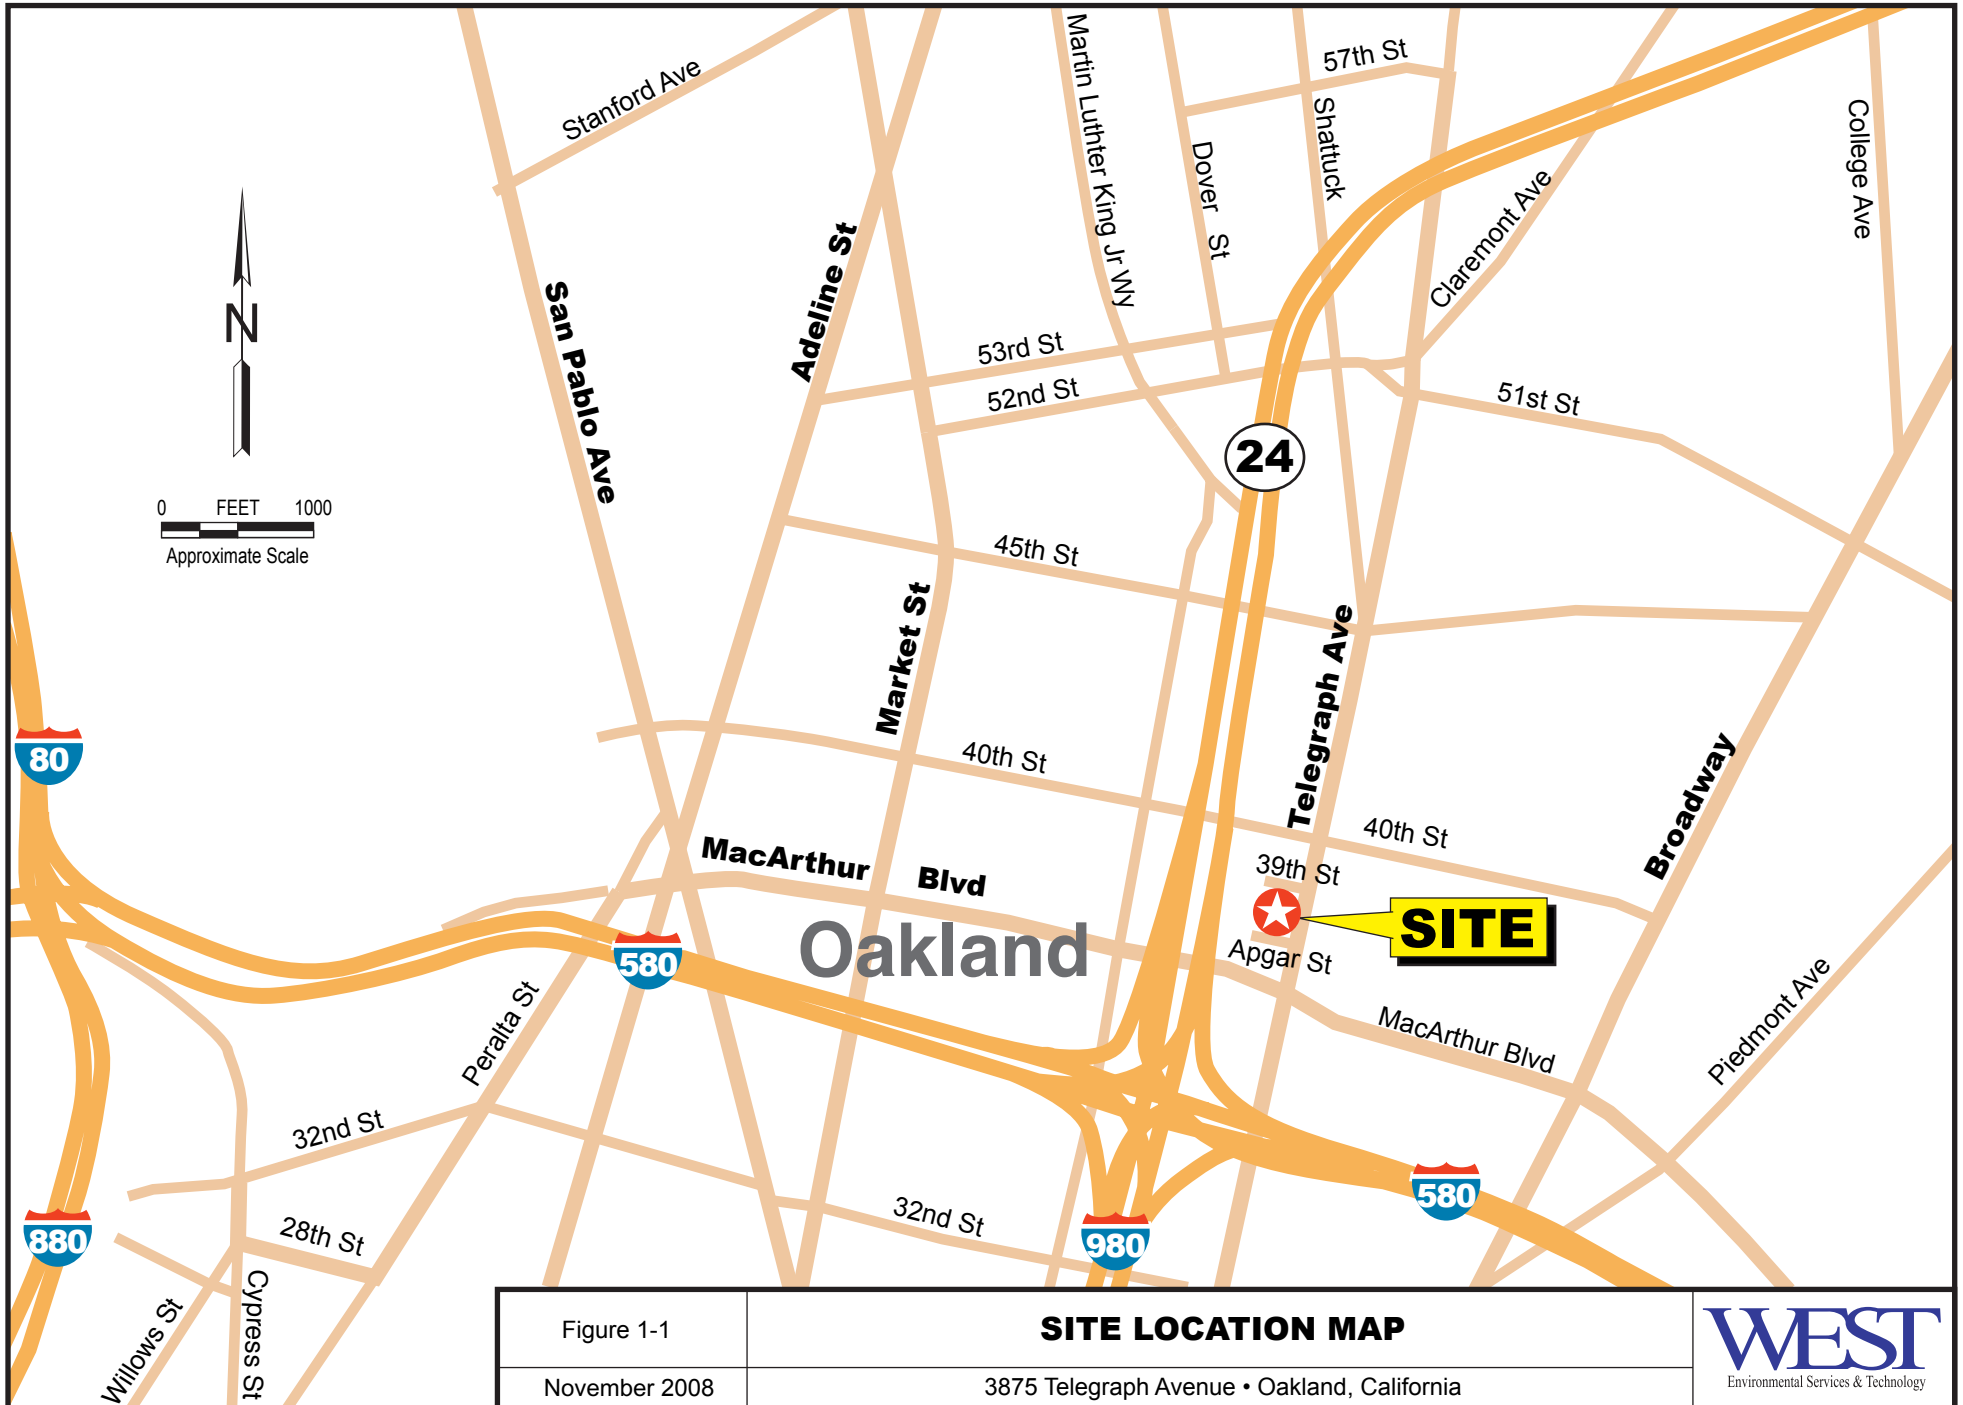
Stanford Ave
Martin Luthter King Jr Wy
57th St
Dover St
Shattuck
College Ave
Claremont Ave
San Pablo Ave
Adeline St
53rd St
52nd St
51st St
N
24
0 FEET 1000
Approximate Scale
45th St
Market St
Telegraph Ave
40th St
40th St
Broadway
80
MacArthur Blvd
39th St
SITE
Apgar St
Oakland
580
Peralta St
MacArthur Blvd
Piedmont Ave
32nd St
580
880
28th St
32nd St
980
Willows St
Cypress St

| Figure 1-1 | SITE LOCATION MAP |
|---|---|
| November 2008 | 3875 Telegraph Avenue • Oakland, California |

WEST
Environmental Services & Technology